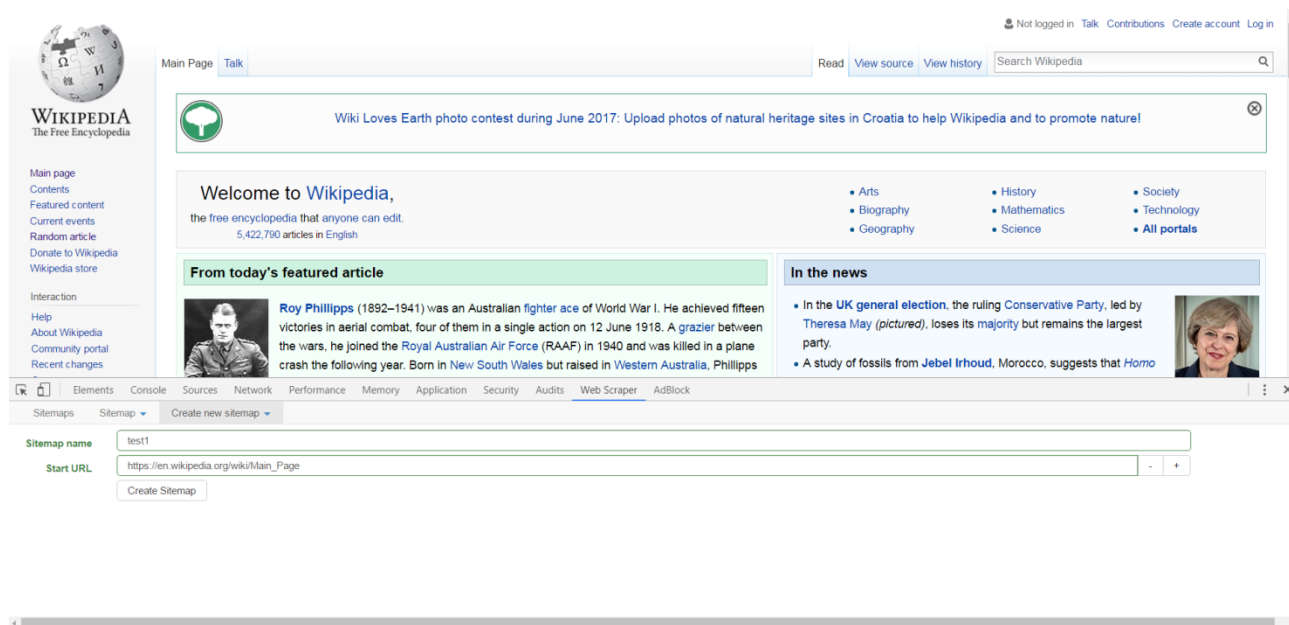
Not logged in Talk Contributions Create account Log in

WIKIPEDIA
The Free Encyclopedia

Main Page Talk

Read View source View history Search Wikipedia

Wiki Loves Earth photo contest during June 2017: Upload photos of natural heritage sites in Croatia to help Wikipedia and to promote nature!

Main page
Contents
Featured content
Current events
Random article
Donate to Wikipedia
Wikipedia store

Interaction
Help
About Wikipedia
Community portal
Recent changes

Welcome to Wikipedia,
the free encyclopedia that anyone can edit.
5,422,790 articles in English

• Arts
• Biography
• Geography
• History
• Mathematics
• Science
• Society
• Technology
• All portals

From today's featured article

Roy Phillipps (1892–1941) was an Australian fighter ace of World War I. He achieved fifteen victories in aerial combat, four of them in a single action on 12 June 1918. A grazier between the wars, he joined the Royal Australian Air Force (RAAF) in 1940 and was killed in a plane crash the following year. Born in New South Wales but raised in Western Australia, Phillipps

In the news

• In the UK general election, the ruling Conservative Party, led by Theresa May (pictured), loses its majority but remains the largest party.
• A study of fossils from Jebel Irhoud, Morocco, suggests that Homo

Elements Console Sources Network Performance Memory Application Security Audits Web Scraper AdBlock

Sitemaps Sitemap Create new sitemap

Sitemap name test1
Start URL https://en.wikipedia.org/wiki/Main_Page - +
Create Sitemap